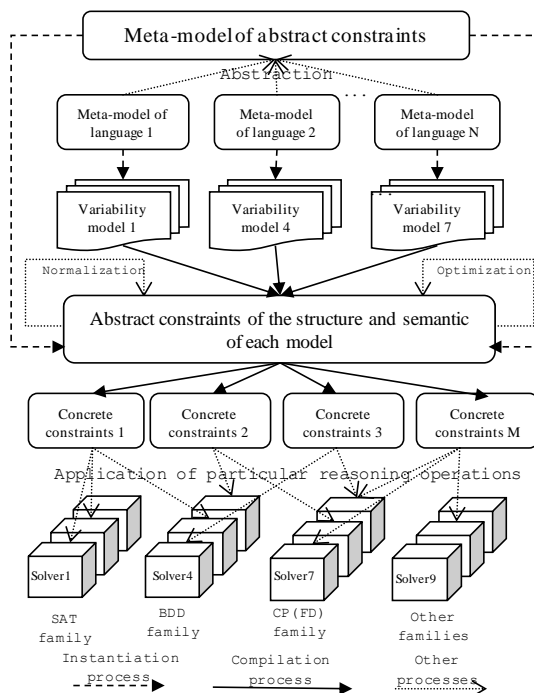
Meta-model of abstract constraints

Abstraction

Meta-model of language 1

Meta-model of language 2

...

Meta-model of language N

Variability model 1

Variability model 4

Variability model 7

Normalization

Optimization

Abstract constraints of the structure and semantic of each model

Concrete constraints 1

Concrete constraints 2

Concrete constraints 3

Concrete constraints M

Application of particular reasoning operations

Solver1

Solver4

Solver7

Solver9

SAT family

BDD family

CP(FD) family

Other families

Instantiation process

Compilation process

Other processes